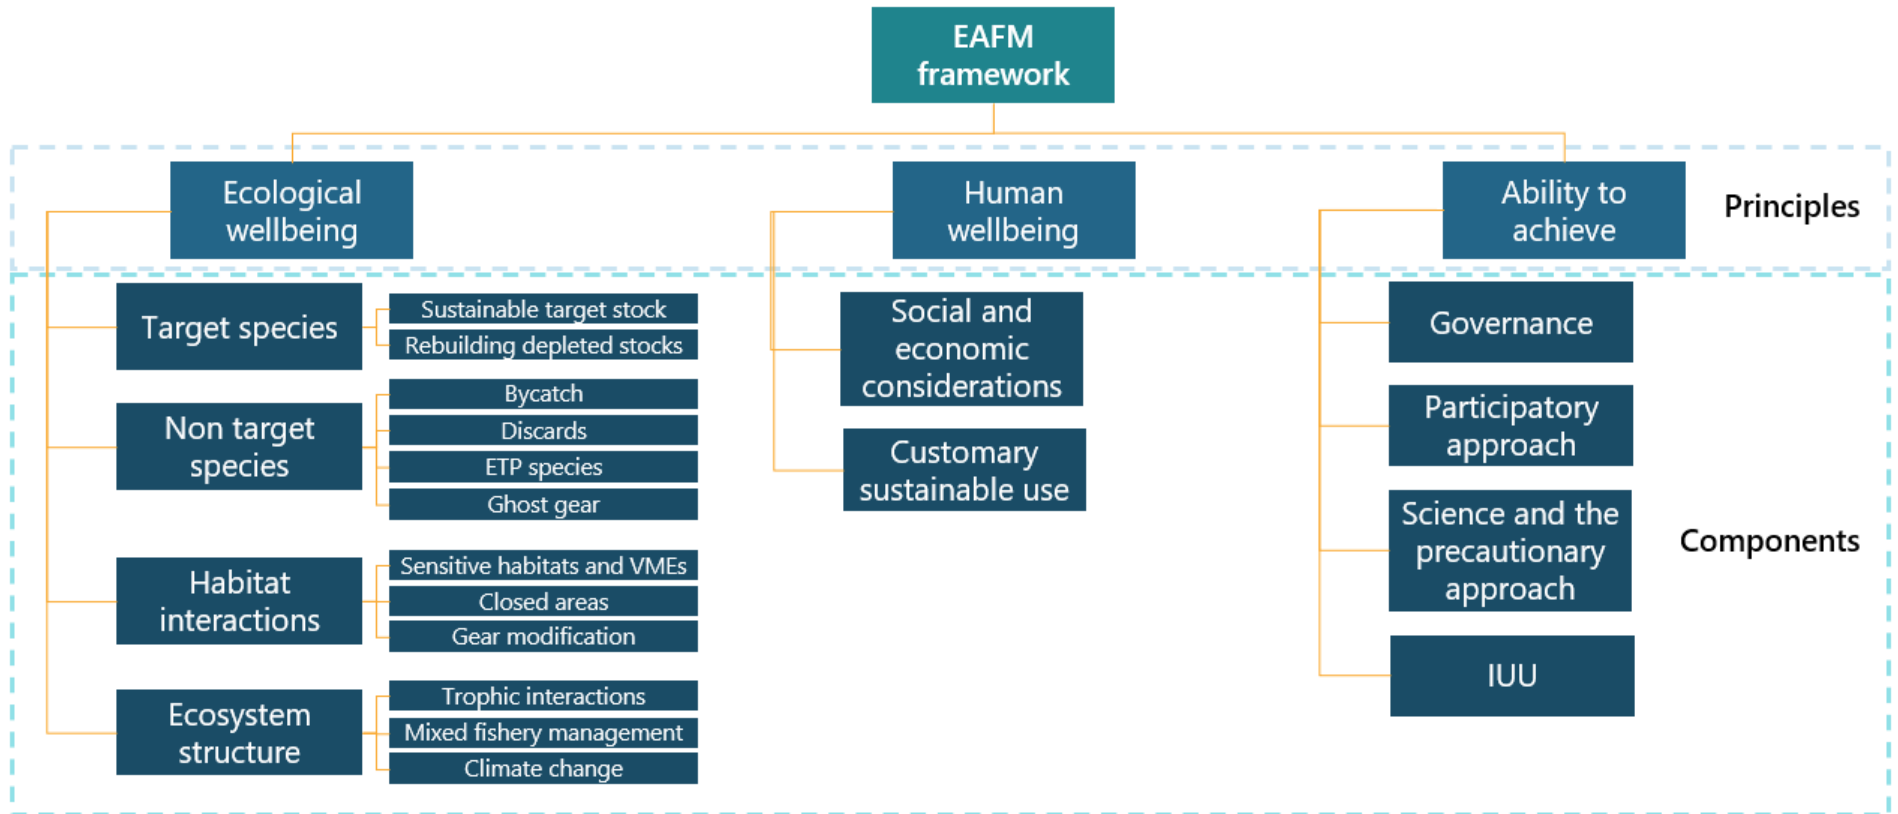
EAFM framework

Ecological wellbeing

Human wellbeing

Ability to achieve

Principles

Target species

Sustainable target stock

Rebuilding depleted stocks

Non target species

Bycatch

Discards

ETP species

Ghost gear

Habitat interactions

Sensitive habitats and VMEs

Closed areas

Gear modification

Ecosystem structure

Trophic interactions

Mixed fishery management

Climate change

Social and economic considerations

Customary sustainable use

Governance

Participatory approach

Science and the precautionary approach

IUU

Components